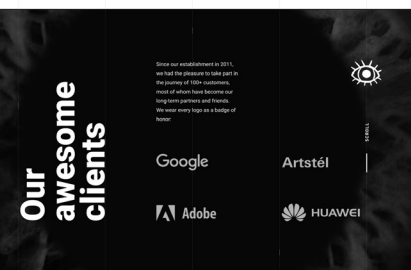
Our awesome clients

Since our establishment in 2011, we had the pleasure to take part in the journey of 100+ customers, most of whom have become our long-term partners and friends. We wear every logo as a badge of honor.

Google

Artstél

Adobe

HUAWEI

TOBIS